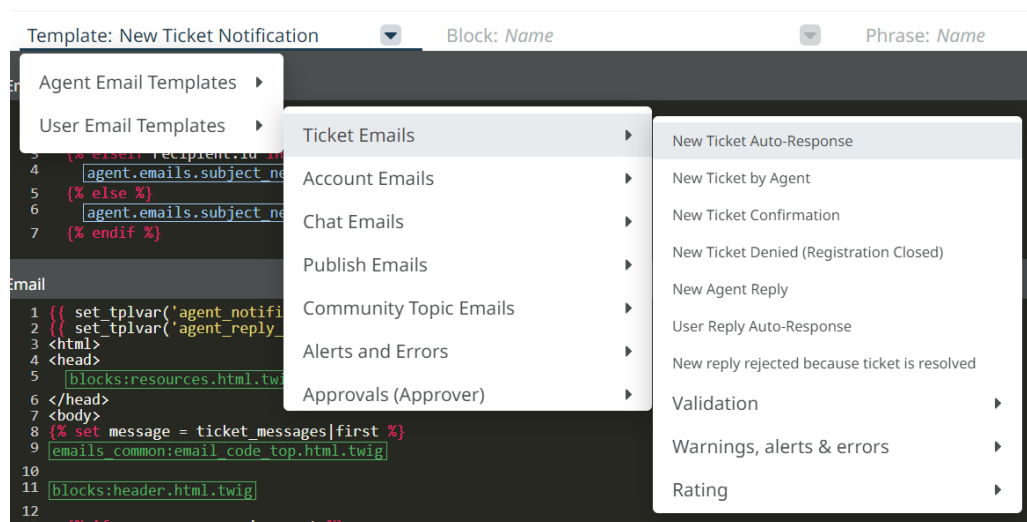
Template: New Ticket Notification

Block: *Name*

Phrase: *Name*

Agent Email Templates

User Email Templates

Ticket Emails

Account Emails

Chat Emails

Publish Emails

Community Topic Emails

Alerts and Errors

Approvals (Approver)

New Ticket Auto-Response

New Ticket by Agent

New Ticket Confirmation

New Ticket Denied (Registration Closed)

New Agent Reply

User Reply Auto-Response

New reply rejected because ticket is resolved

Validation

Warnings, alerts & errors

Rating

3 {% elseif recipient.id in
4 agent.emails.subject_ne
5 {% else %}
6 agent.emails.subject_ne
7 {% endif %}

Email

1 {{ set_tplvar('agent_notifi
2 {{ set_tplvar('agent_reply_
3 <html>
4 <head>
5 blocks:resources.html.twi
6 </head>
7 <body>
8 {% set message = ticket_messages|first %}
9 emails_common:email_code_top.html.twig
10
11 blocks:header.html.twig
12